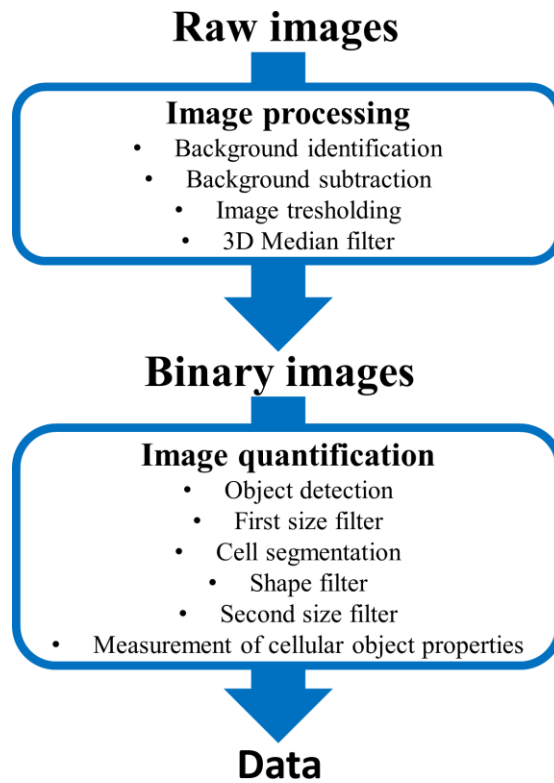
Raw images

Image processing
• Background identification
• Background subtraction
• Image tresholding
• 3D Median filter

Binary images

Image quantification
• Object detection
• First size filter
• Cell segmentation
• Shape filter
• Second size filter
• Measurement of cellular object properties

Data